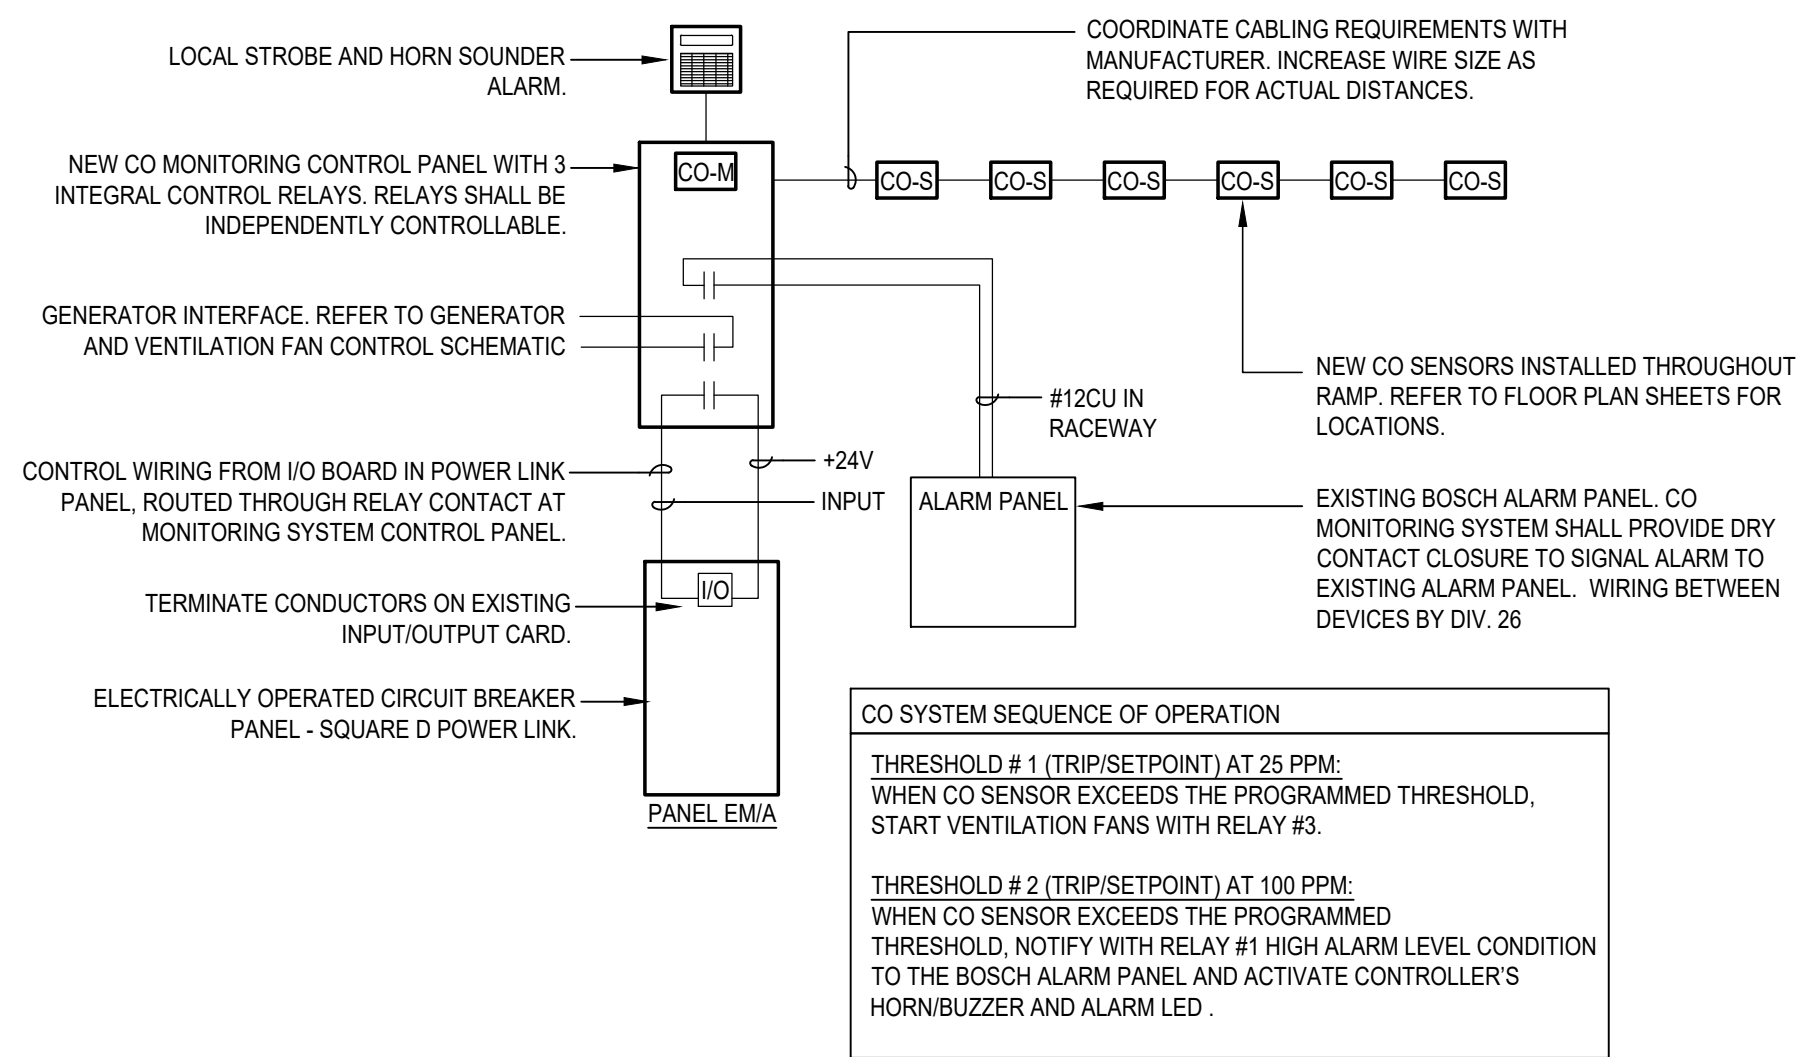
LOCAL STROBE AND HORN SOUNDER ALARM.

COORDINATE CABLING REQUIREMENTS WITH MANUFACTURER. INCREASE WIRE SIZE AS REQUIRED FOR ACTUAL DISTANCES.

NEW CO MONITORING CONTROL PANEL WITH 3 INTEGRAL CONTROL RELAYS. RELAYS SHALL BE INDEPENDENTLY CONTROLLABLE.

CO-M

CO-S CO-S CO-S CO-S CO-S CO-S

GENERATOR INTERFACE. REFER TO GENERATOR AND VENTILATION FAN CONTROL SCHEMATIC

NEW CO SENSORS INSTALLED THROUGHOUT RAMP. REFER TO FLOOR PLAN SHEETS FOR LOCATIONS.

#12CU IN RACEWAY

CONTROL WIRING FROM I/O BOARD IN POWER LINK PANEL, ROUTED THROUGH RELAY CONTACT AT MONITORING SYSTEM CONTROL PANEL.

+24V

INPUT

ALARM PANEL

EXISTING BOSCH ALARM PANEL. CO MONITORING SYSTEM SHALL PROVIDE DRY CONTACT CLOSURE TO SIGNAL ALARM TO EXISTING ALARM PANEL. WIRING BETWEEN DEVICES BY DIV. 26

TERMINATE CONDUCTORS ON EXISTING INPUT/OUTPUT CARD.

I/O

ELECTRICALLY OPERATED CIRCUIT BREAKER PANEL - SQUARE D POWER LINK.

PANEL EM/A

CO SYSTEM SEQUENCE OF OPERATION

THRESHOLD # 1 (TRIP/SETPOINT) AT 25 PPM:
WHEN CO SENSOR EXCEEDS THE PROGRAMMED THRESHOLD, START VENTILATION FANS WITH RELAY #3.

THRESHOLD # 2 (TRIP/SETPOINT) AT 100 PPM:
WHEN CO SENSOR EXCEEDS THE PROGRAMMED THRESHOLD, NOTIFY WITH RELAY #1 HIGH ALARM LEVEL CONDITION TO THE BOSCH ALARM PANEL AND ACTIVATE CONTROLLER'S HORN/BUZZER AND ALARM LED .